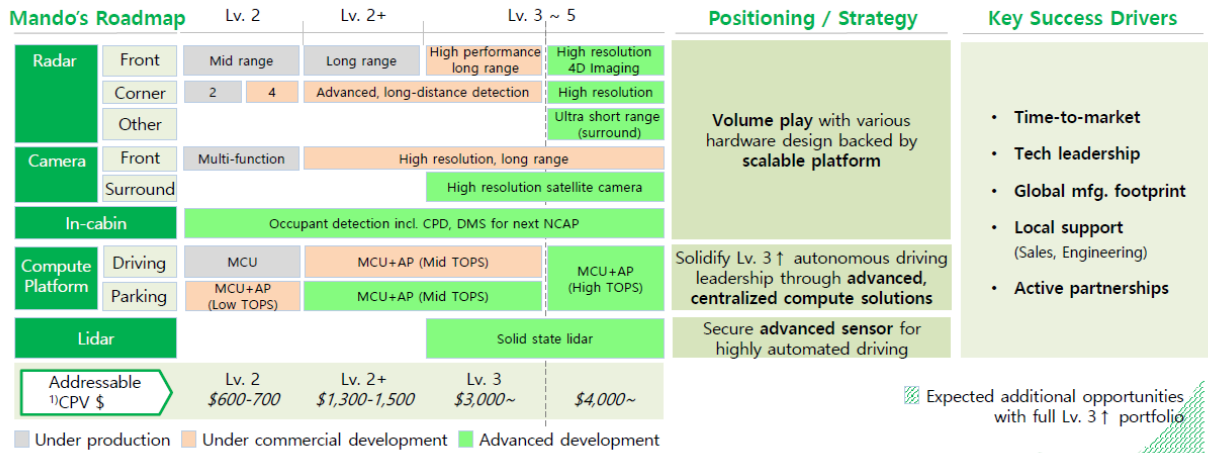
Mando's Roadmap

| | | Lv. 2 | Lv. 2+ | Lv. 3 ~ 5 | |
|---|---|---|---|---|---|
| Radar | Front | Mid range | Long range | High performance long range | High resolution 4D Imaging |
| | Corner | 2 / 4 | Advanced, long-distance detection | | High resolution |
| | Other | | | | Ultra short range (surround) |
| Camera | Front | Multi-function | High resolution, long range | | |
| | Surround | | | High resolution satellite camera | |
| In-cabin | | Occupant detection incl. CPD, DMS for next NCAP | | | |
| Compute Platform | Driving | MCU | MCU+AP (Mid TOPS) | | MCU+AP (High TOPS) |
| | Parking | MCU+AP (Low TOPS) | MCU+AP (Mid TOPS) | | |
| Lidar | | | | Solid state lidar | |

Addressable $^{1)}$CPV $ Lv. 2 $600-700 Lv. 2+ $1,300-1,500 Lv. 3 $3,000~ $4,000~

Under production Under commercial development Advanced development

Positioning / Strategy

Volume play with various hardware design backed by scalable platform

Solidify Lv. 3↑ autonomous driving leadership through advanced, centralized compute solutions

Secure advanced sensor for highly automated driving

Key Success Drivers

• Time-to-market
• Tech leadership
• Global mfg. footprint
• Local support (Sales, Engineering)
• Active partnerships

Expected additional opportunities with full Lv. 3↑ portfolio